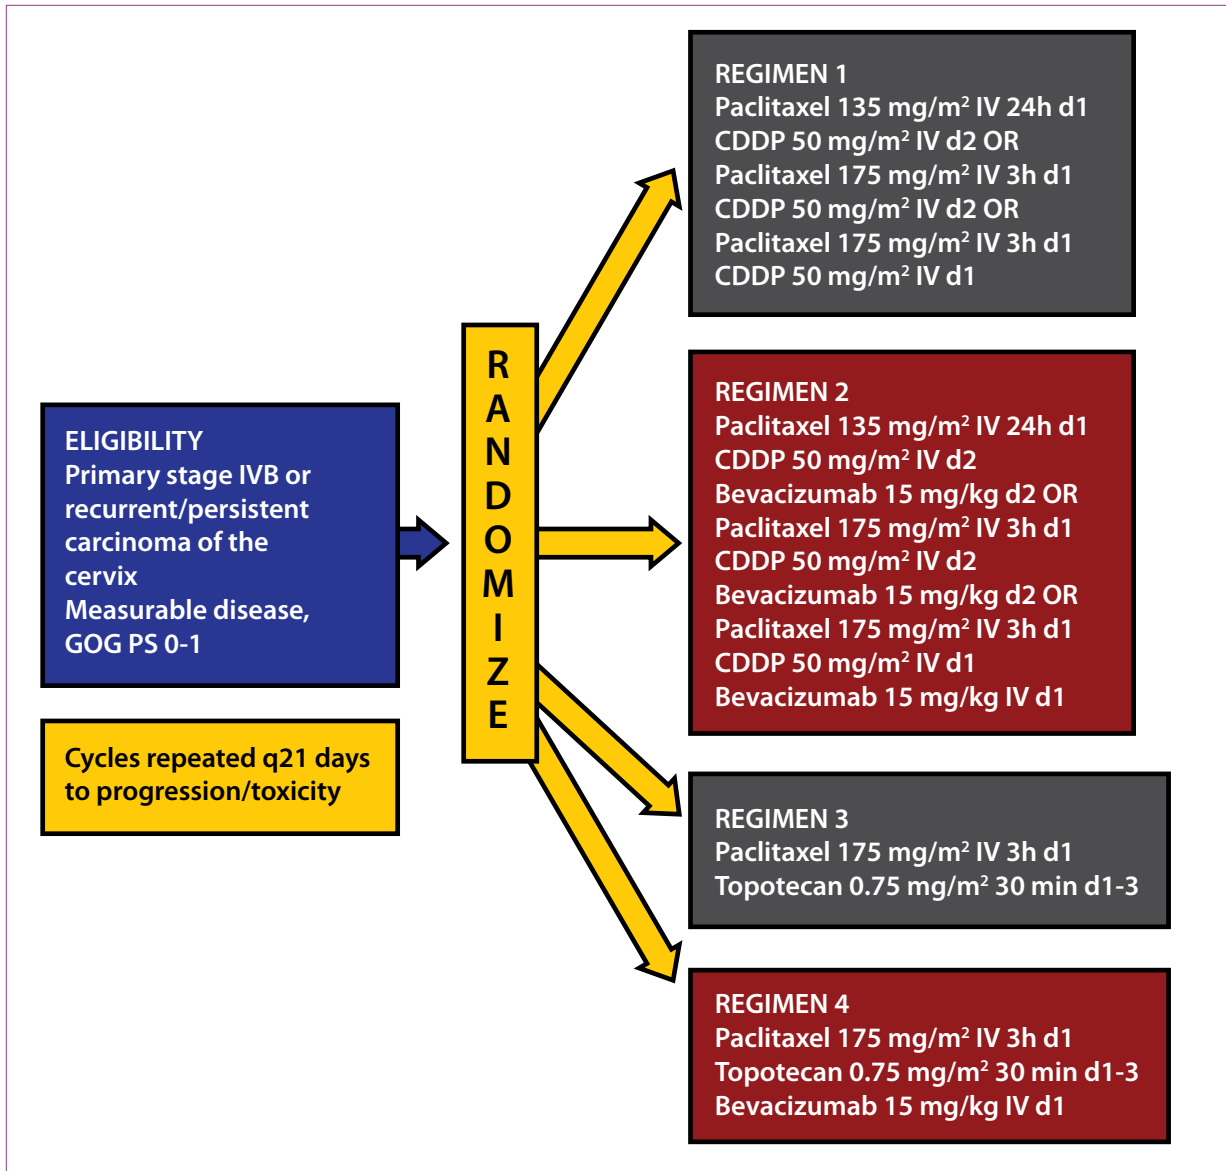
ELIGIBILITY
Primary stage IVB or recurrent/persistent carcinoma of the cervix
Measurable disease, GOG PS 0-1

Cycles repeated q21 days to progression/toxicity

R
A
N
D
O
M
I
Z
E

REGIMEN 1
Paclitaxel 135 mg/m$^2$ IV 24h d1
CDDP 50 mg/m$^2$ IV d2 OR
Paclitaxel 175 mg/m$^2$ IV 3h d1
CDDP 50 mg/m$^2$ IV d2 OR
Paclitaxel 175 mg/m$^2$ IV 3h d1
CDDP 50 mg/m$^2$ IV d1

REGIMEN 2
Paclitaxel 135 mg/m$^2$ IV 24h d1
CDDP 50 mg/m$^2$ IV d2
Bevacizumab 15 mg/kg d2 OR
Paclitaxel 175 mg/m$^2$ IV 3h d1
CDDP 50 mg/m$^2$ IV d2
Bevacizumab 15 mg/kg d2 OR
Paclitaxel 175 mg/m$^2$ IV 3h d1
CDDP 50 mg/m$^2$ IV d1
Bevacizumab 15 mg/kg IV d1

REGIMEN 3
Paclitaxel 175 mg/m$^2$ IV 3h d1
Topotecan 0.75 mg/m$^2$ 30 min d1-3

REGIMEN 4
Paclitaxel 175 mg/m$^2$ IV 3h d1
Topotecan 0.75 mg/m$^2$ 30 min d1-3
Bevacizumab 15 mg/kg IV d1